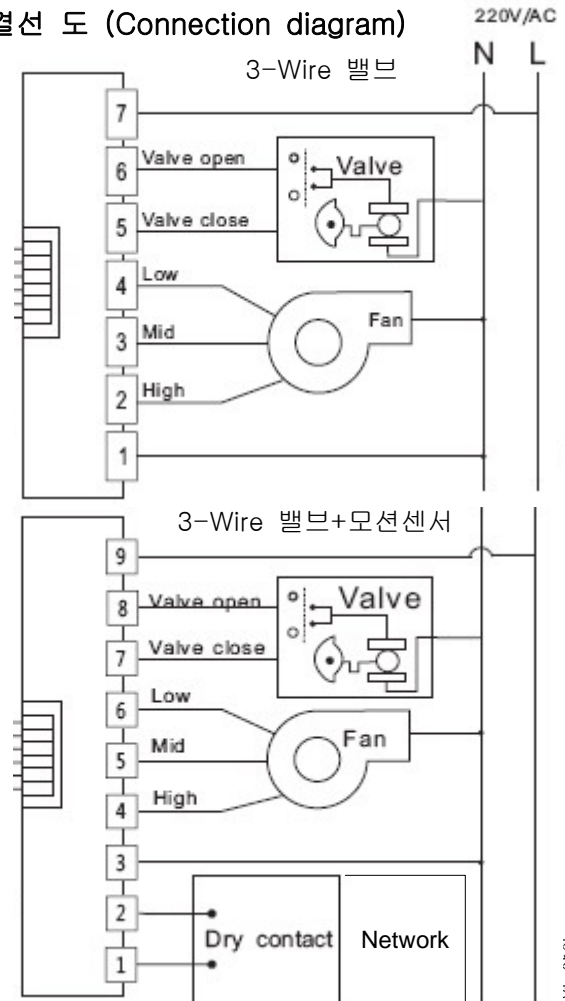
결선 도 (Connection diagram)

220V/AC

N L

3-Wire 밸브

7

6 Valve open

Valve

5 Valve close

4 Low

Fan

3 Mid

2 High

1

3-Wire 밸브+모션센서

9

8 Valve open

Valve

7 Valve close

6 Low

Fan

5 Mid

4 High

3

2

Dry contact

Network

1